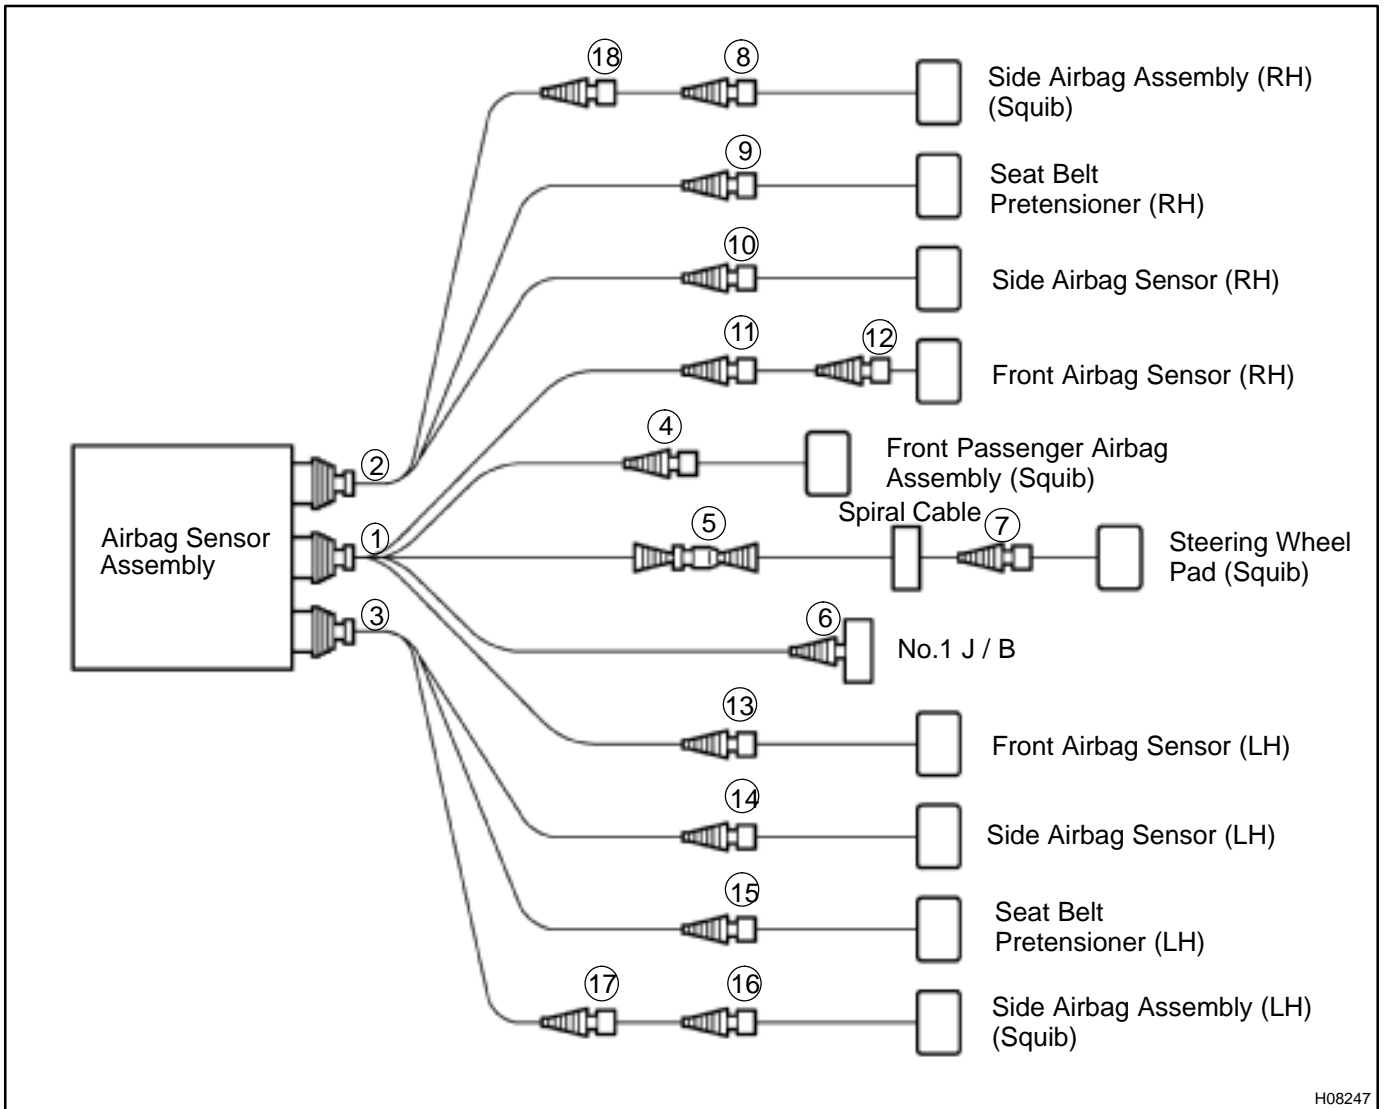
18
8
Side Airbag Assembly (RH) (Squib)
9
Seat Belt Pretensioner (RH)
10
Side Airbag Sensor (RH)
11
12
Front Airbag Sensor (RH)
4
Front Passenger Airbag Assembly (Squib)
2
Airbag Sensor Assembly
1
5
Spiral Cable
7
Steering Wheel Pad (Squib)
3
6
No.1 J / B
13
Front Airbag Sensor (LH)
14
Side Airbag Sensor (LH)
15
Seat Belt Pretensioner (LH)
17
16
Side Airbag Assembly (LH) (Squib)
H08247